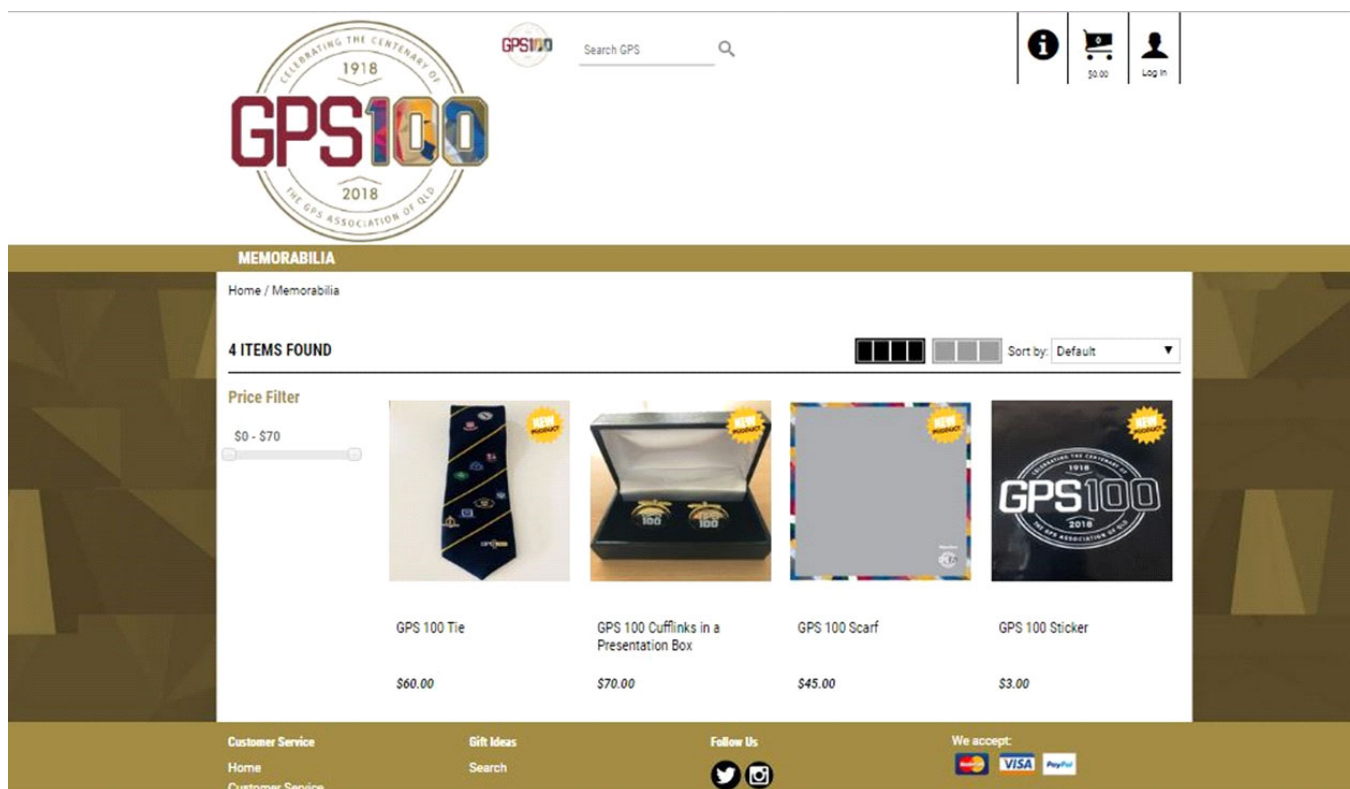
CELEBRATING THE CENTENARY OF
1918
GPS100
2018
THE GPS ASSOCIATION OF QLD

GPS100

Search GPS

$0.00
Log In

MEMORABILIA

Home / Memorabilia

4 ITEMS FOUND

Sort by: Default

Price Filter

$0 - $70

NEW PRODUCT

GPS 100 Tie
$60.00

GPS 100 Cufflinks in a Presentation Box
$70.00

GPS 100 Scarf
$45.00

CELEBRATING THE CENTENARY OF
1918
GPS100
2018
THE GPS ASSOCIATION OF QLD

GPS 100 Sticker
$3.00

Customer Service
Home
Customer Service

Gift Ideas
Search

Follow Us

We accept:
VISA
PayPal